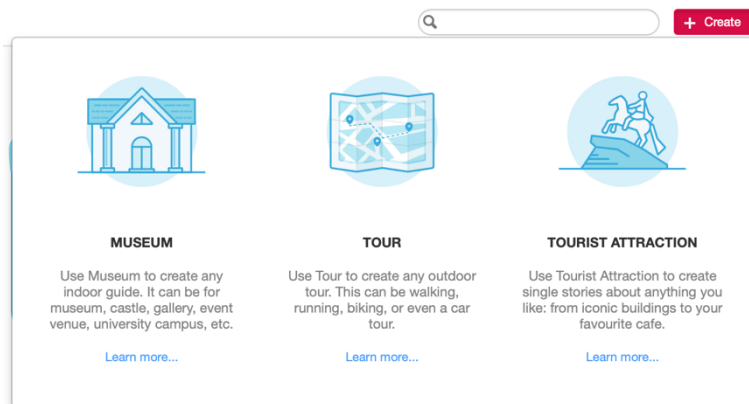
+ Create

MUSEUM

Use Museum to create any indoor guide. It can be for museum, castle, gallery, event venue, university campus, etc.

Learn more...

TOUR

Use Tour to create any outdoor tour. This can be walking, running, biking, or even a car tour.

Learn more...

TOURIST ATTRACTION

Use Tourist Attraction to create single stories about anything you like: from iconic buildings to your favourite cafe.

Learn more...